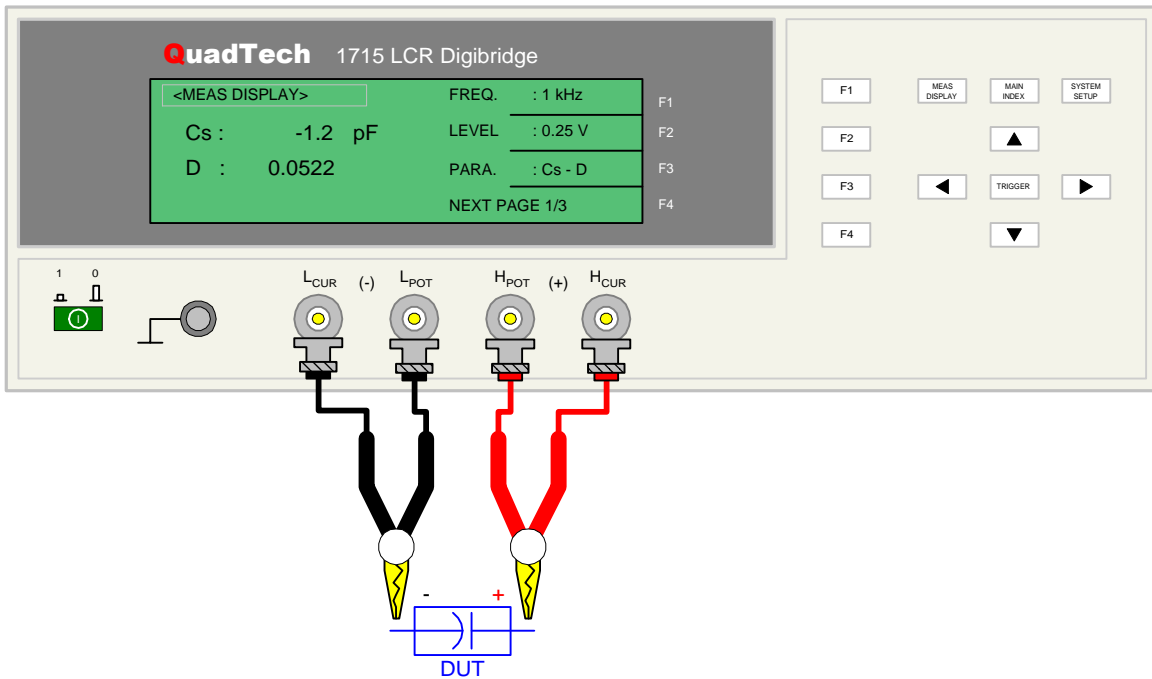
QuadTech 1715 LCR Digibridge

<MEAS DISPLAY>

Cs : -1.2 pF

D : 0.0522

FREQ. : 1 kHz

LEVEL : 0.25 V

PARA. : Cs - D

NEXT PAGE 1/3

F1
F2
F3
F4

F1
F2
F3
F4

MEAS DISPLAY
MAIN INDEX
SYSTEM SETUP
TRIGGER

1 0

$L_{CUR}$ (-) $L_{POT}$ $H_{POT}$ (+) $H_{CUR}$

- +

DUT